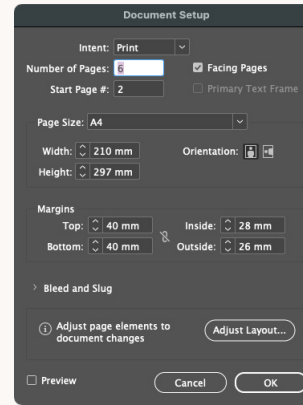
Document Setup

Intent: Print

Number of Pages: 6

Facing Pages

Start Page #: 2

Primary Text Frame

Page Size: A4

Width: 210 mm

Orientation:

Height: 297 mm

Margins

Top: 40 mm

Inside: 28 mm

Bottom: 40 mm

Outside: 26 mm

Bleed and Slug

Adjust page elements to document changes

Adjust Layout...

Preview

Cancel

OK